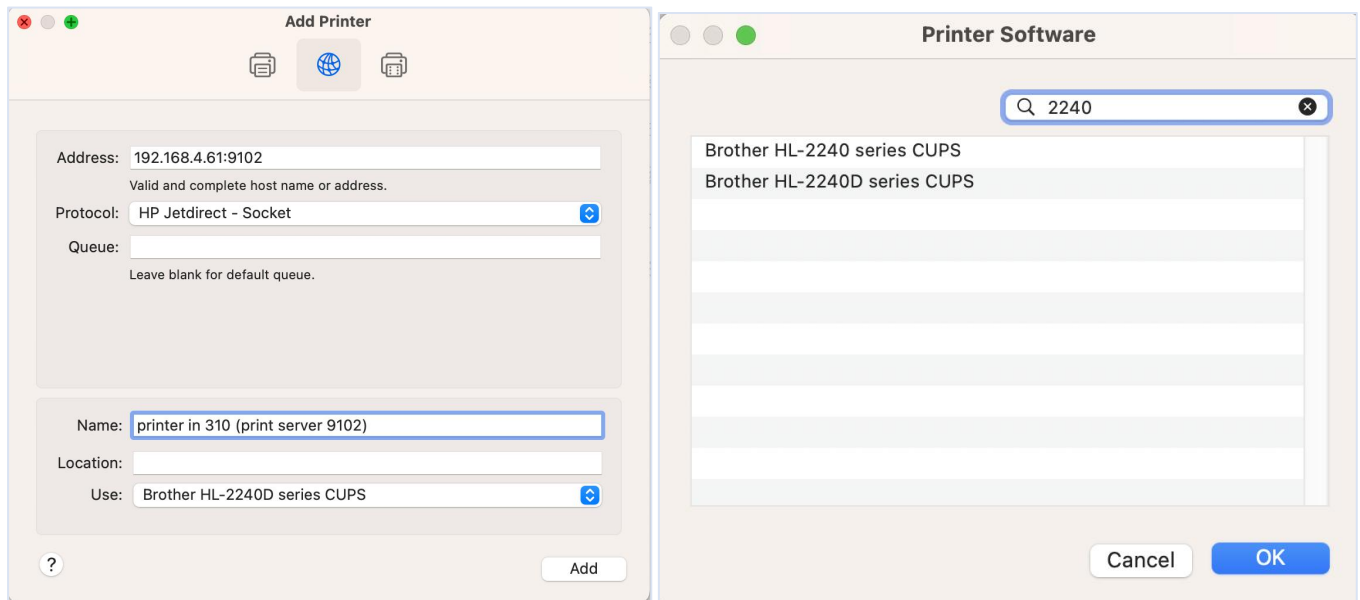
Add Printer

Address: 192.168.4.61:9102

Valid and complete host name or address.

Protocol: HP Jetdirect - Socket

Queue:

Leave blank for default queue.

Name: printer in 310 (print server 9102)

Location:

Use: Brother HL-2240D series CUPS

?

Add

Printer Software

2240

Brother HL-2240 series CUPS

Brother HL-2240D series CUPS

Cancel

OK